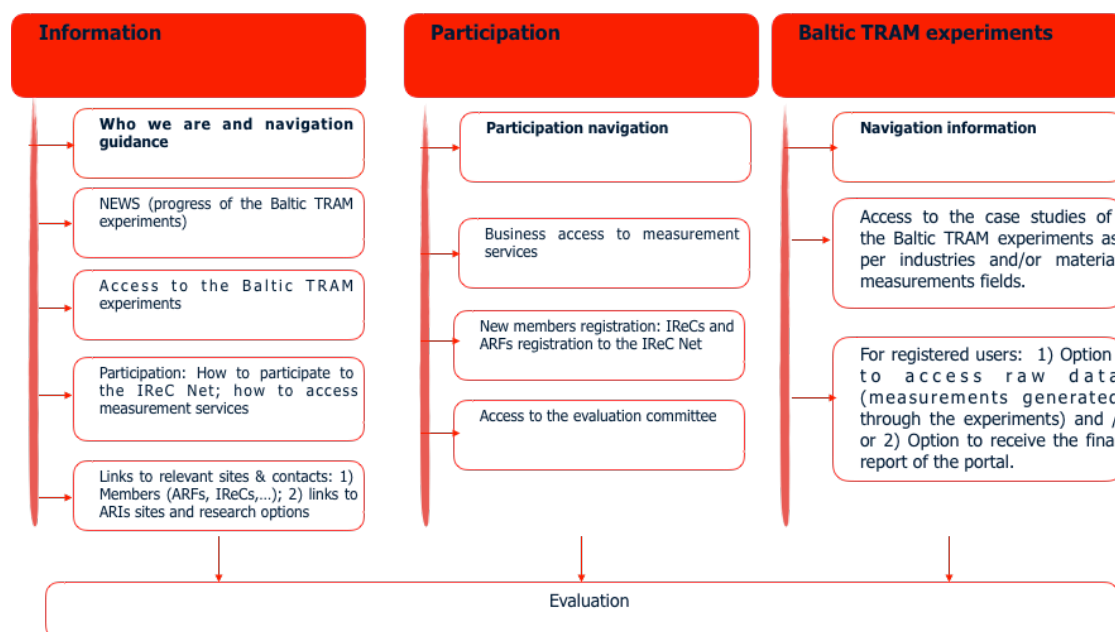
Information

Who we are and navigation guidance

NEWS (progress of the Baltic TRAM experiments)

Access to the Baltic TRAM experiments

Participation: How to participate to the IReC Net; how to access measurement services

Links to relevant sites & contacts: 1) Members (ARFs, IReCs,…); 2) links to ARIs sites and research options

Participation

Participation navigation

Business access to measurement services

New members registration: IReCs and ARFs registration to the IReC Net

Access to the evaluation committee

Baltic TRAM experiments

Navigation information

Access to the case studies of the Baltic TRAM experiments as per industries and/or materia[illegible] measurements fields.

For registered users: 1) Option to access raw dat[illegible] (measurements generate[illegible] through the experiments) and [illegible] or 2) Option to receive the fina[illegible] report of the portal.

Evaluation